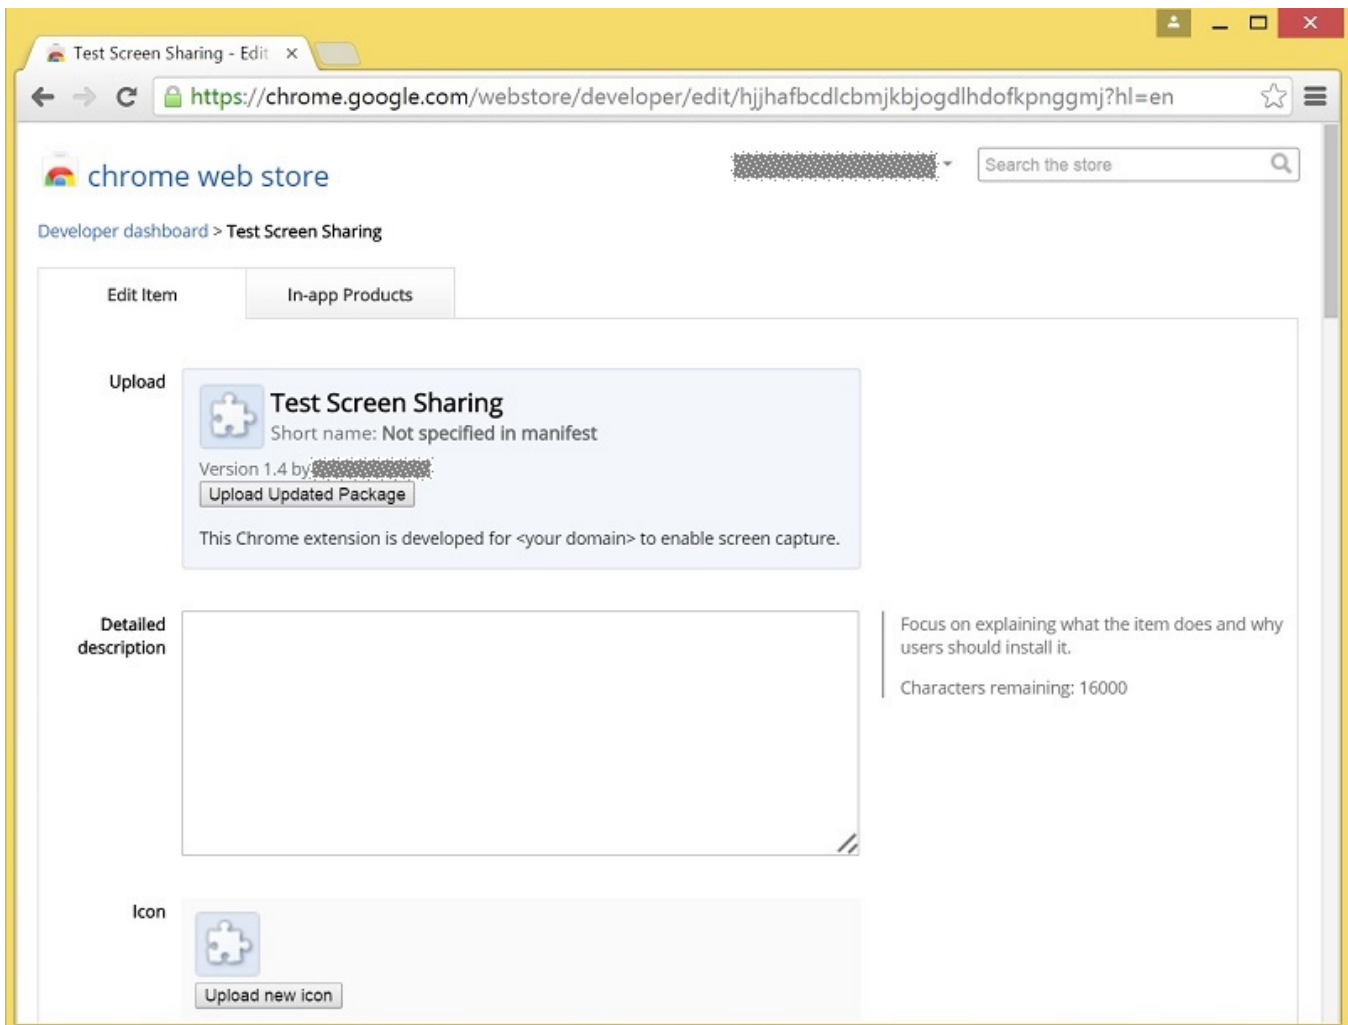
Test Screen Sharing - Edit ×

https://chrome.google.com/webstore/developer/edit/hjjhafbcdlcbmjkbjogdlhdofkpnggmj?hl=en

chrome web store

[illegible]

Search the store

Developer dashboard > Test Screen Sharing

Edit Item

In-app Products

Upload

Test Screen Sharing

Short name: Not specified in manifest

Version 1.4 by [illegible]

Upload Updated Package

This Chrome extension is developed for <your domain> to enable screen capture.

Detailed description

Focus on explaining what the item does and why users should install it.

Characters remaining: 16000

Icon

Upload new icon